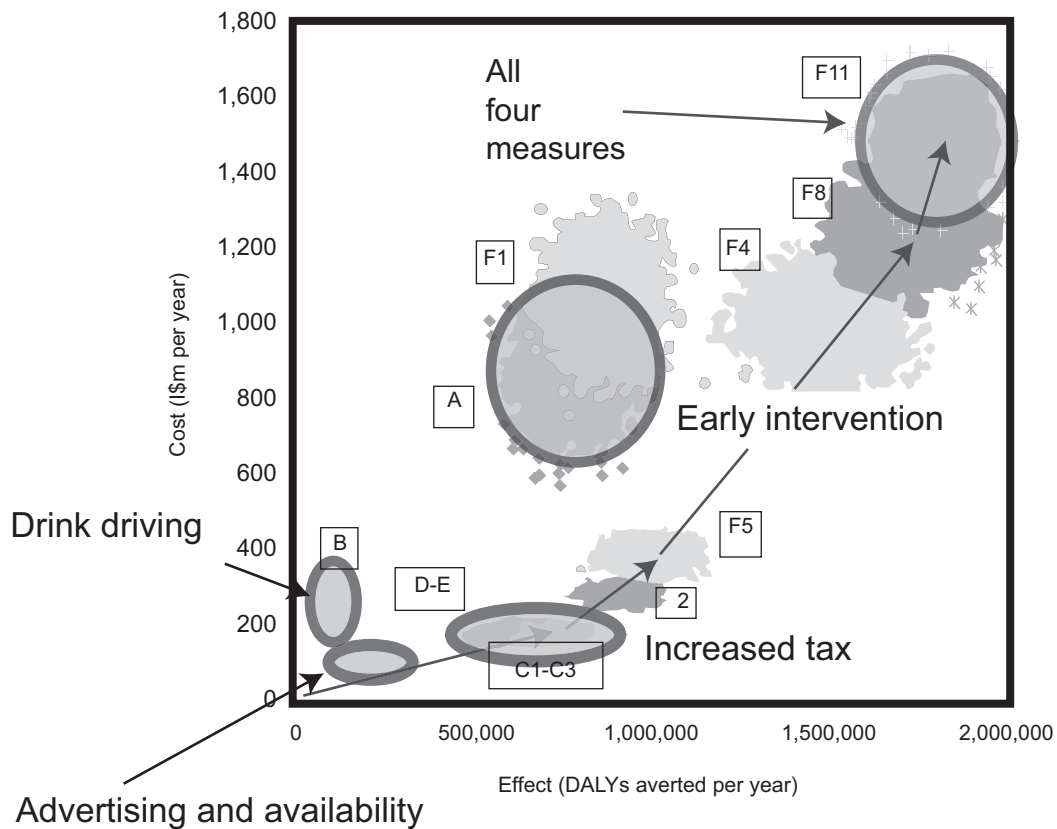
1,800
1,600
1,400
1,200
1,000
800
600
400
200
0

Cost (I$m per year)

All four measures

F11

F8

F1

F4

A

Early intervention

Drink driving

B

D-E

F5

2

Increased tax

C1-C3

0
500,000
1,000,000
1,500,000
2,000,000

Effect (DALYs averted per year)

Advertising and availability